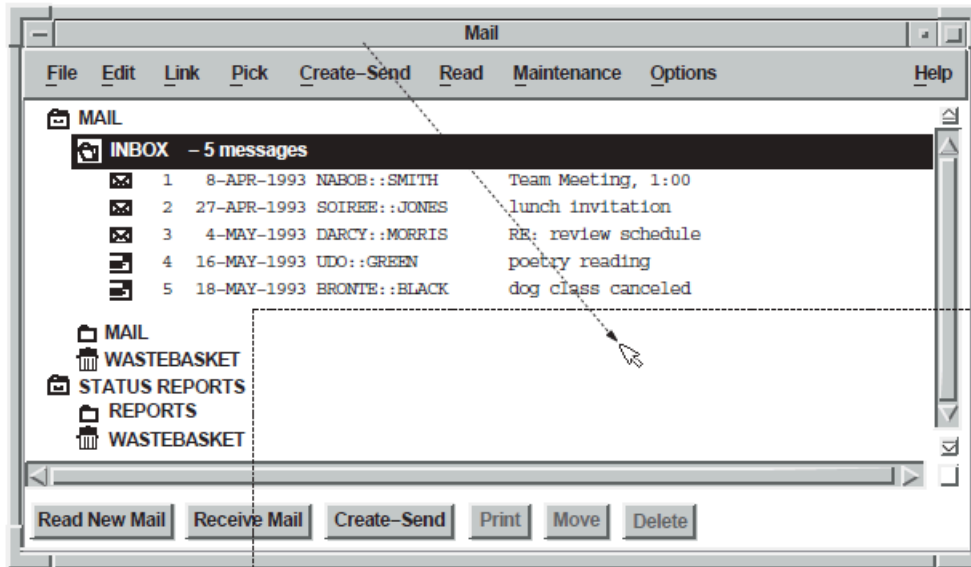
Mail

File Edit Link Pick Create–Send Read Maintenance Options Help

MAIL

INBOX – 5 messages

| | | | |
|---|---|---|---|
| 1 | 8–APR–1993 | NABOB::SMITH | Team Meeting, 1:00 |
| 2 | 27–APR–1993 | SOIREE::JONES | lunch invitation |
| 3 | 4–MAY–1993 | DARCY::MORRIS | RE: review schedule |
| 4 | 16–MAY–1993 | UDO::GREEN | poetry reading |
| 5 | 18–MAY–1993 | BRONTE::BLACK | dog class canceled |

MAIL
WASTEBASKET
STATUS REPORTS
REPORTS
WASTEBASKET

Read New Mail Receive Mail Create–Send Print Move Delete